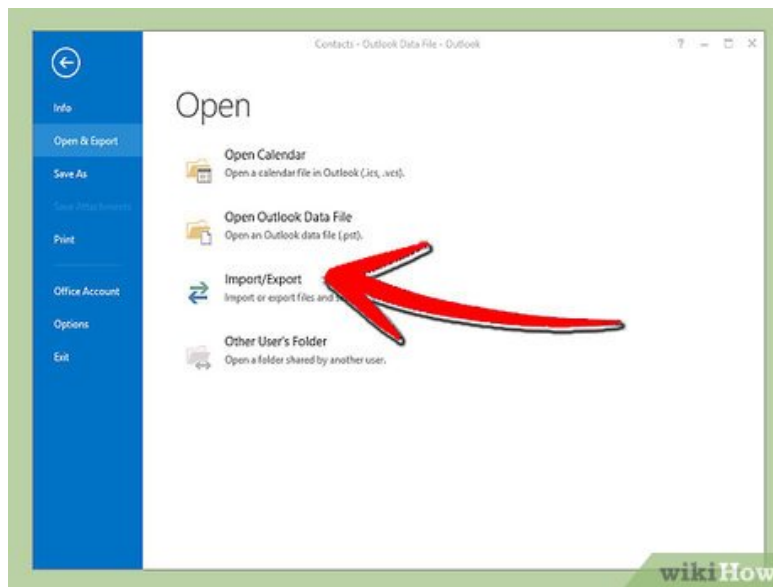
Contacts - Outlook Data File - Outlook

? – □ ×

Info

Open & Export

Save As

Save Attachments

Print

Office Account

Options

Exit

Open

Open Calendar
Open a calendar file in Outlook (.ics, .vcs).

Open Outlook Data File
Open an Outlook data file (.pst).

Import/Export
Import or export files and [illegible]

Other User's Folder
Open a folder shared by another user.

wikiHow